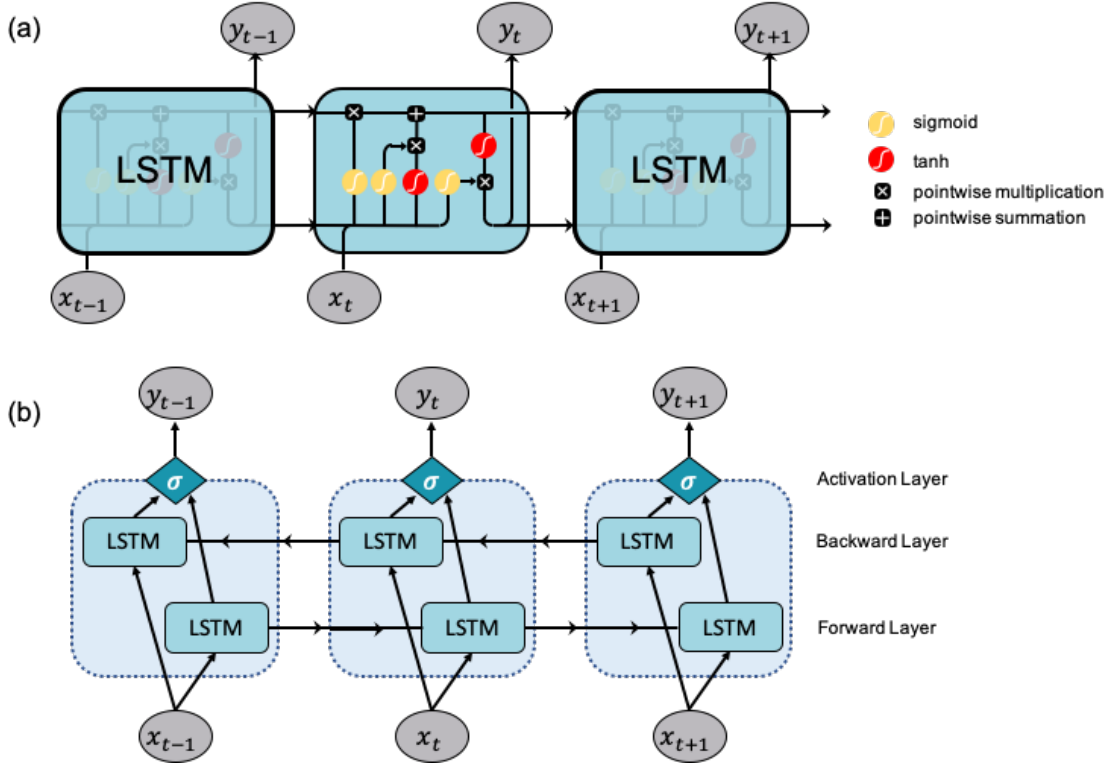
(a)

$y_{t-1}$ $y_t$ $y_{t+1}$

LSTM LSTM

sigmoid
tanh
pointwise multiplication
pointwise summation

$x_{t-1}$ $x_t$ $x_{t+1}$

(b)

$y_{t-1}$ $y_t$ $y_{t+1}$

$\sigma$ $\sigma$ $\sigma$

Activation Layer

LSTM LSTM LSTM

Backward Layer

LSTM LSTM LSTM

Forward Layer

$x_{t-1}$ $x_t$ $x_{t+1}$